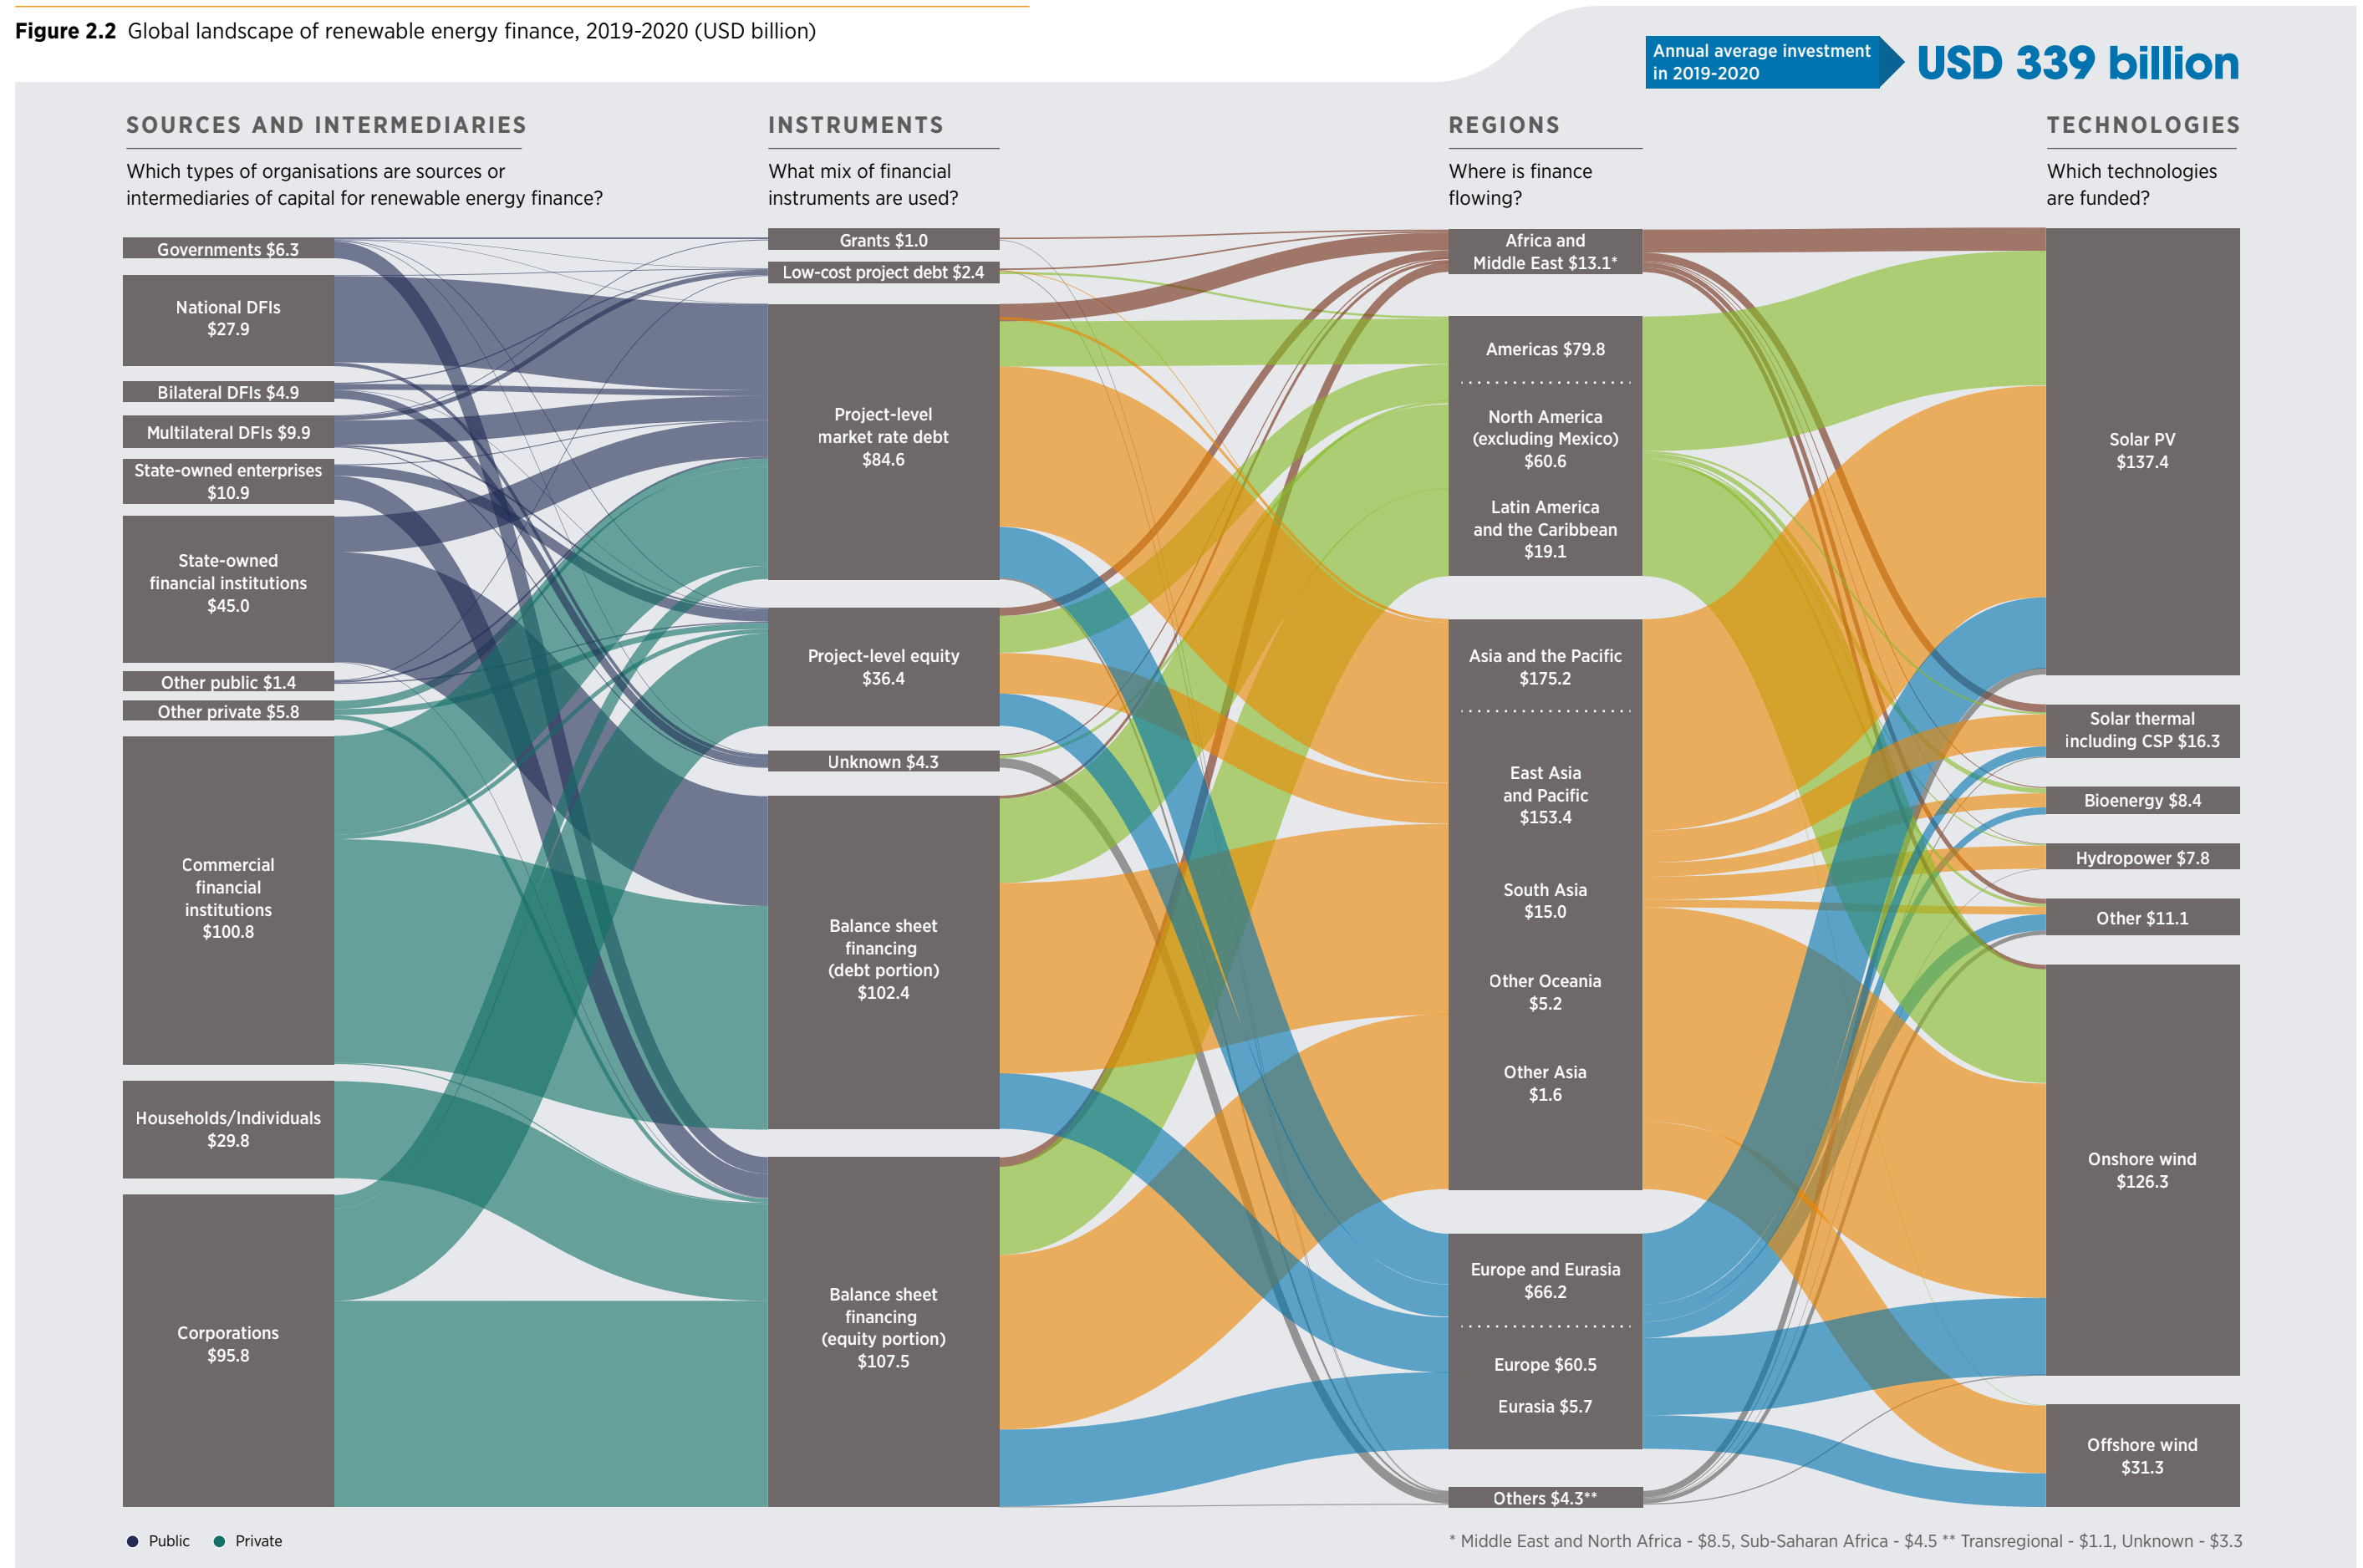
**Figure 2.2** Global landscape of renewable energy finance, 2019-2020 (USD billion)

Annual average investment in 2019-2020 USD 339 billion

SOURCES AND INTERMEDIARIES

Which types of organisations are sources or intermediaries of capital for renewable energy finance?

INSTRUMENTS

What mix of financial instruments are used?

REGIONS

Where is finance flowing?

TECHNOLOGIES

Which technologies are funded?

Governments $6.3

National DFIs $27.9

Bilateral DFIs $4.9

Multilateral DFIs $9.9

State-owned enterprises $10.9

State-owned financial institutions $45.0

Other public $1.4

Other private $5.8

Commercial financial institutions $100.8

Households/Individuals $29.8

Corporations $95.8

Grants $1.0

Low-cost project debt $2.4

Project-level market rate debt $84.6

Project-level equity $36.4

Unknown $4.3

Balance sheet financing (debt portion) $102.4

Balance sheet financing (equity portion) $107.5

Africa and Middle East $13.1*

Americas $79.8

North America (excluding Mexico) $60.6

Latin America and the Caribbean $19.1

Asia and the Pacific $175.2

East Asia and Pacific $153.4

South Asia $15.0

Other Oceania $5.2

Other Asia $1.6

Europe and Eurasia $66.2

Europe $60.5

Eurasia $5.7

Others $4.3**

Solar PV $137.4

Solar thermal including CSP $16.3

Bioenergy $8.4

Hydropower $7.8

Other $11.1

Onshore wind $126.3

Offshore wind $31.3

Public Private

* Middle East and North Africa - $8.5, Sub-Saharan Africa - $4.5 ** Transregional - $1.1, Unknown - $3.3